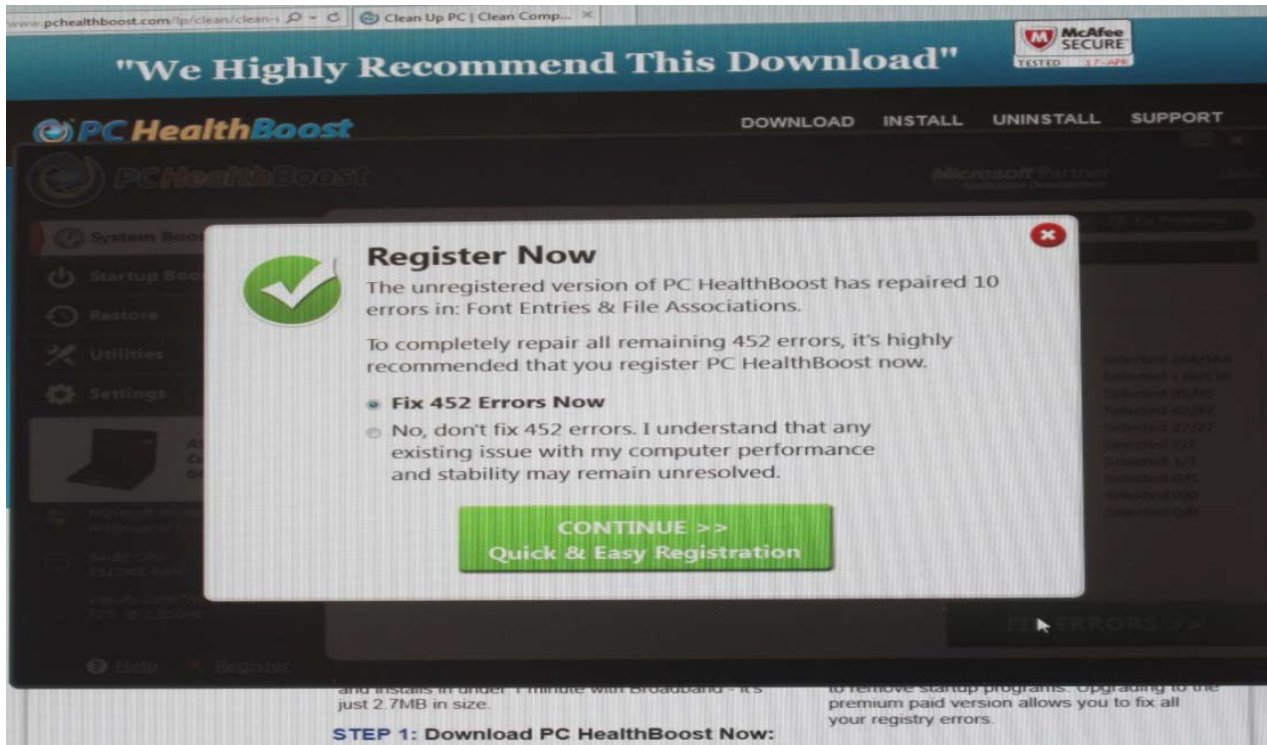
www.pchealthboost.com/lp/clean/clean-

Clean Up PC | Clean Comp...

"We Highly Recommend This Download"

McAfee SECURE

TESTED 17-APR

PC HealthBoost

DOWNLOAD INSTALL UNINSTALL SUPPORT

PC HealthBoost

Microsoft Partner

System Boo

Startup Boo

Restore

Utilities

Settings

Register Now

The unregistered version of PC HealthBoost has repaired 10 errors in: Font Entries & File Associations.

To completely repair all remaining 452 errors, it's highly recommended that you register PC HealthBoost now.

Fix 452 Errors Now

No, don't fix 452 errors. I understand that any existing issue with my computer performance and stability may remain unresolved.

CONTINUE >>
Quick & Easy Registration

FIX ERRORS >>

Help Register

and installs in under 1 minute with Broadband - it's just 2.7MB in size.

to remove startup programs. Upgrading to the premium paid version allows you to fix all your registry errors.

STEP 1: Download PC HealthBoost Now: